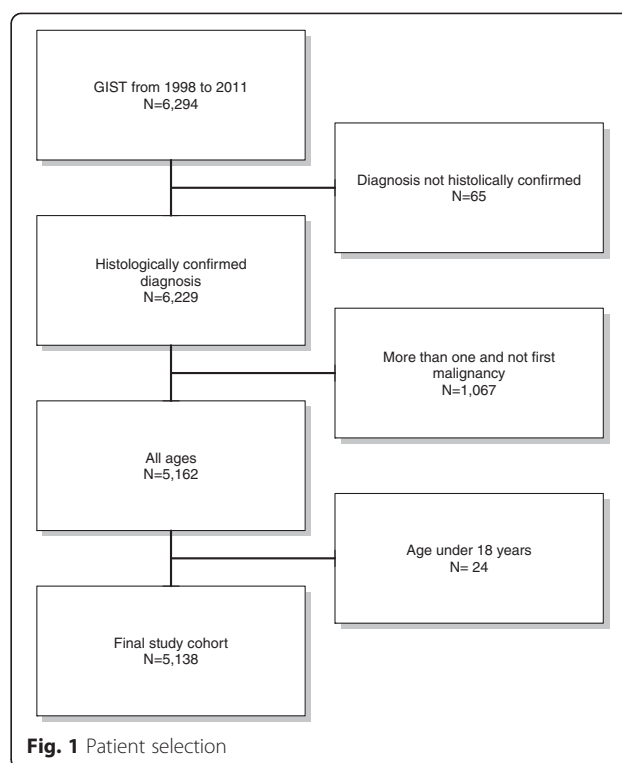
GIST from 1998 to 2011
N=6,294

Diagnosis not histolically confirmed
N=65

Histologically confirmed diagnosis
N=6,229

More than one and not first malignancy
N=1,067

All ages
N=5,162

Age under 18 years
N= 24

Final study cohort
N=5,138

**Fig. 1** Patient selection